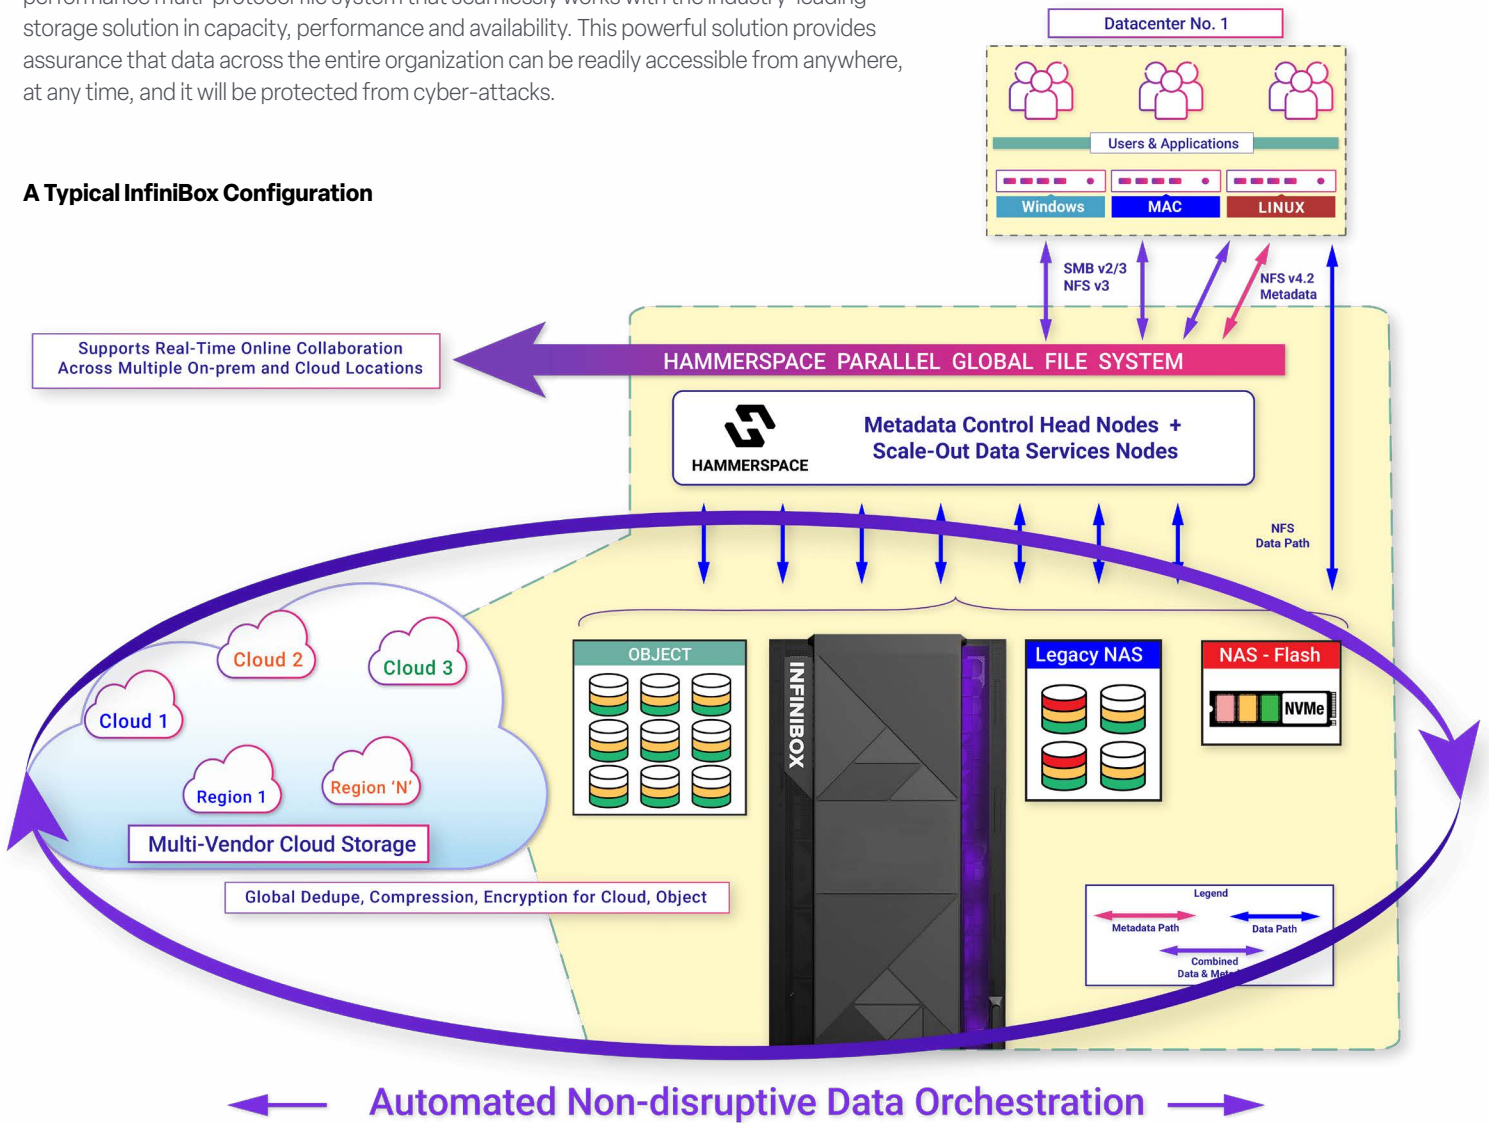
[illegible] storage solution in capacity, performance and availability. This powerful solution provides assurance that data across the entire organization can be readily accessible from anywhere, at any time, and it will be protected from cyber-attacks.

A Typical InfiniBox Configuration

Datacenter No. 1

Users & Applications

Windows
MAC
LINUX

SMB v2/3
NFS v3

NFS v4.2
Metadata

Supports Real-Time Online Collaboration
Across Multiple On-prem and Cloud Locations

HAMMERSPACE PARALLEL GLOBAL FILE SYSTEM

HAMMERSPACE

Metadata Control Head Nodes +
Scale-Out Data Services Nodes

NFS
Data Path

Cloud 2
Cloud 3
Cloud 1
Region 1
Region 'N'
Multi-Vendor Cloud Storage

OBJECT
INFINIBOX
Legacy NAS
NAS - Flash
NVMe

Global Dedupe, Compression, Encryption for Cloud, Object

Legend
Metadata Path
Data Path
Combined
Data & Meta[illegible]

Automated Non-disruptive Data Orchestration